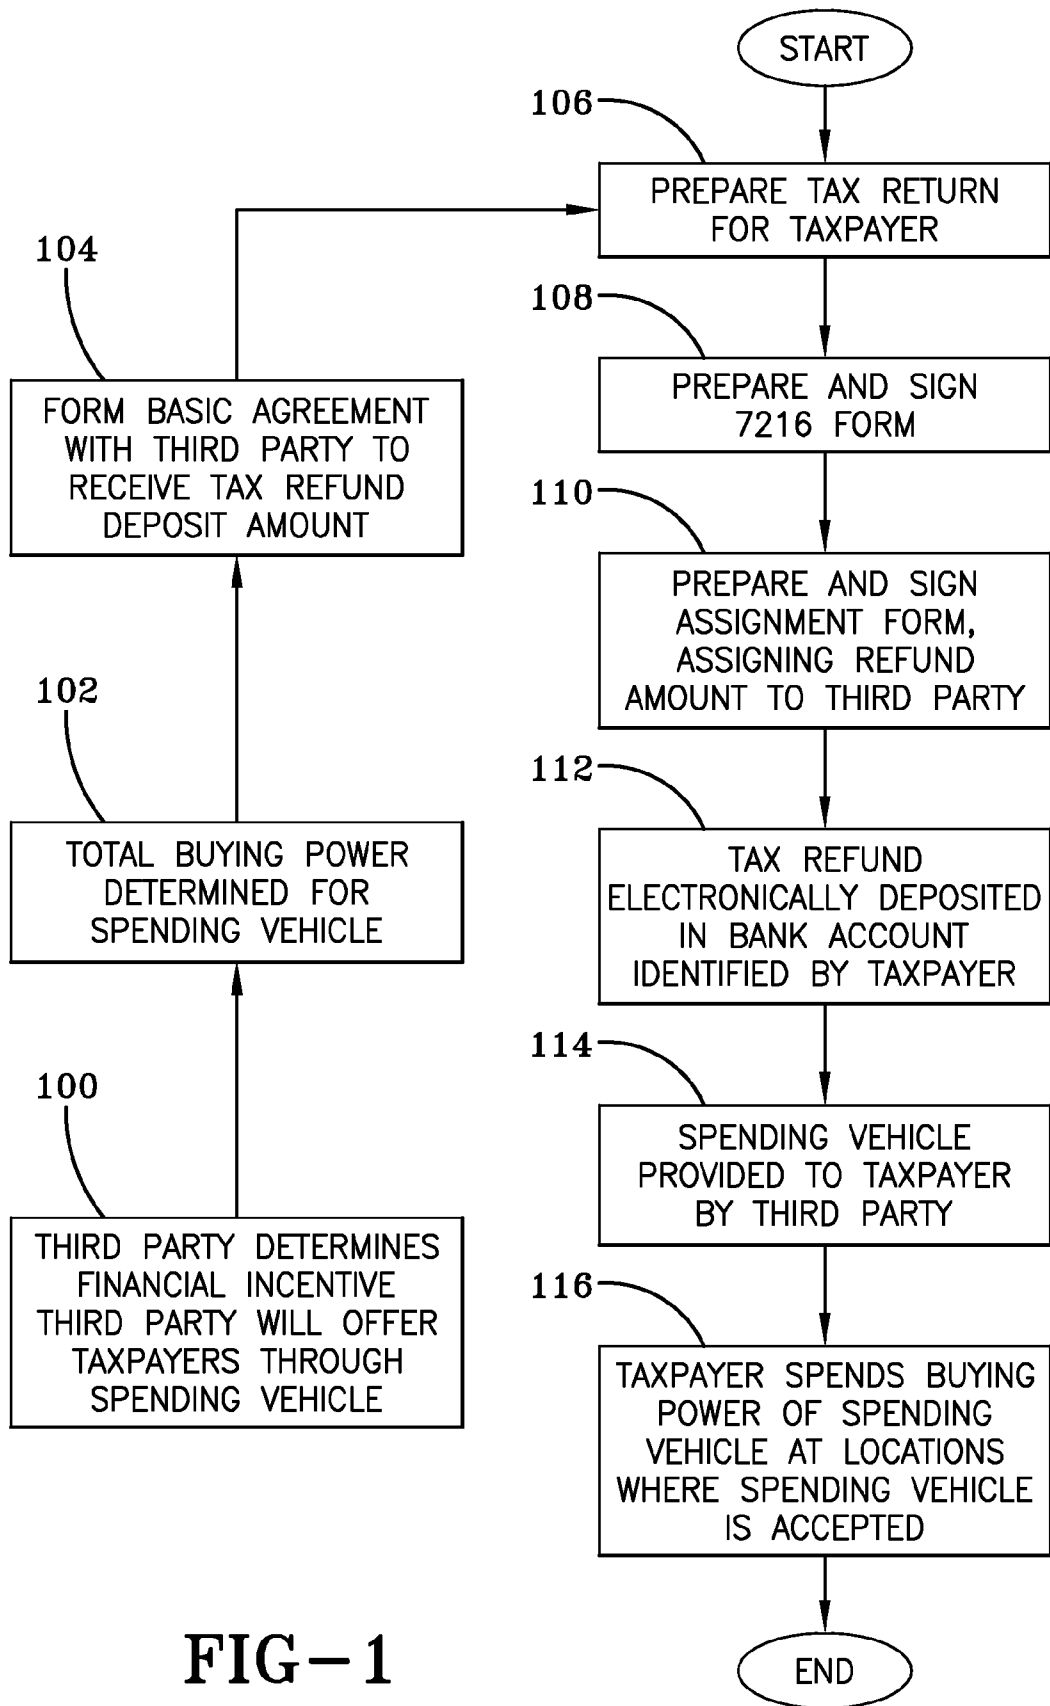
START

106

PREPARE TAX RETURN FOR TAXPAYER

104

FORM BASIC AGREEMENT WITH THIRD PARTY TO RECEIVE TAX REFUND DEPOSIT AMOUNT

108

PREPARE AND SIGN 7216 FORM

110

PREPARE AND SIGN ASSIGNMENT FORM, ASSIGNING REFUND AMOUNT TO THIRD PARTY

102

TOTAL BUYING POWER DETERMINED FOR SPENDING VEHICLE

112

TAX REFUND ELECTRONICALLY DEPOSITED IN BANK ACCOUNT IDENTIFIED BY TAXPAYER

114

SPENDING VEHICLE PROVIDED TO TAXPAYER BY THIRD PARTY

100

THIRD PARTY DETERMINES FINANCIAL INCENTIVE THIRD PARTY WILL OFFER TAXPAYERS THROUGH SPENDING VEHICLE

116

TAXPAYER SPENDS BUYING POWER OF SPENDING VEHICLE AT LOCATIONS WHERE SPENDING VEHICLE IS ACCEPTED

FIG-1

END